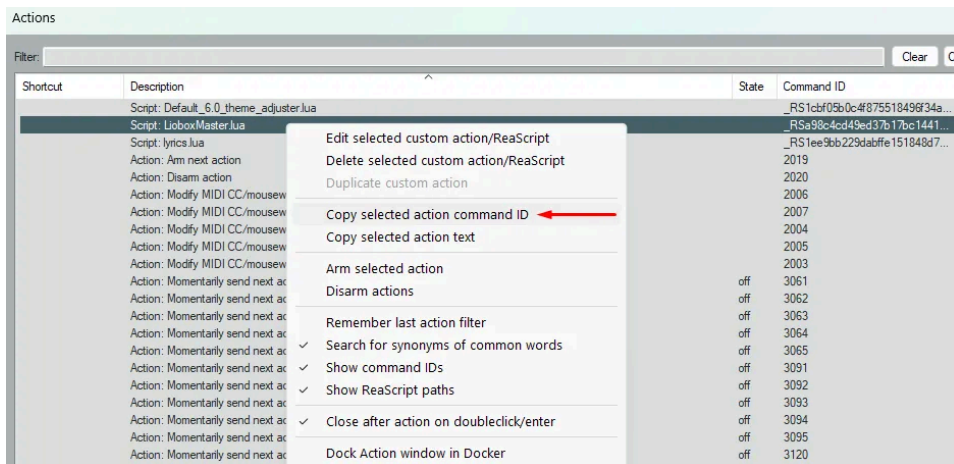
Actions

Filter:

Clear

| Shortcut | Description | State | Command ID |
|---|---|---|---|
| | Script: Default_6.0_theme_adjuster.lua | | _RS1cbf05b0c4f875518496f34a... |
| | Script: LioboxMaster.lua | | _RSa98c4cd49ed37b17bc1441... |
| | Script: lyrics.lua | | _RS1ee9bb229dabffe151848d7... |
| | Action: Arm next action | | 2019 |
| | Action: Disarm action | | 2020 |
| | Action: Modify MIDI CC/mousew | | 2006 |
| | Action: Modify MIDI CC/mousew | | 2007 |
| | Action: Modify MIDI CC/mousew | | 2004 |
| | Action: Modify MIDI CC/mousew | | 2005 |
| | Action: Modify MIDI CC/mousew | | 2003 |
| | Action: Momentarily send next ac | off | 3061 |
| | Action: Momentarily send next ac | off | 3062 |
| | Action: Momentarily send next ac | off | 3063 |
| | Action: Momentarily send next ac | off | 3064 |
| | Action: Momentarily send next ac | off | 3065 |
| | Action: Momentarily send next ac | off | 3091 |
| | Action: Momentarily send next ac | off | 3092 |
| | Action: Momentarily send next ac | off | 3093 |
| | Action: Momentarily send next ac | off | 3094 |
| | Action: Momentarily send next ac | off | 3095 |
| | Action: Momentarily send next ac | off | 3120 |

Edit selected custom action/ReaScript
Delete selected custom action/ReaScript
Duplicate custom action
Copy selected action command ID
Copy selected action text
Arm selected action
Disarm actions
Remember last action filter
✓ Search for synonyms of common words
✓ Show command IDs
✓ Show ReaScript paths
✓ Close after action on doubleclick/enter
Dock Action window in Docker